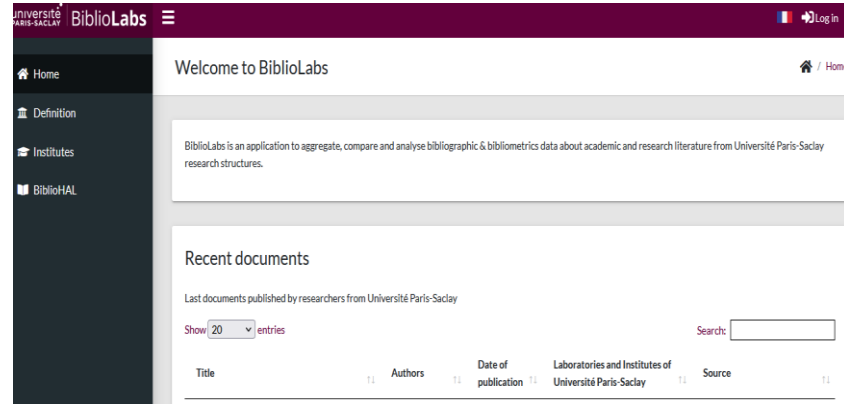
université PARIS-SACLAY BiblioLabs

Log in

Home

Definition

Institutes

BiblioHAL

Welcome to BiblioLabs

/ Home

BiblioLabs is an application to aggregate, compare and analyse bibliographic & bibliometrics data about academic and research literature from Université Paris-Saclay research structures.

Recent documents

Last documents published by researchers from Université Paris-Saclay

Show 20 entries

Search:

| Title | Authors | Date of publication | Laboratories and Institutes of Université Paris-Saclay | Source |
|---|---|---|---|---|